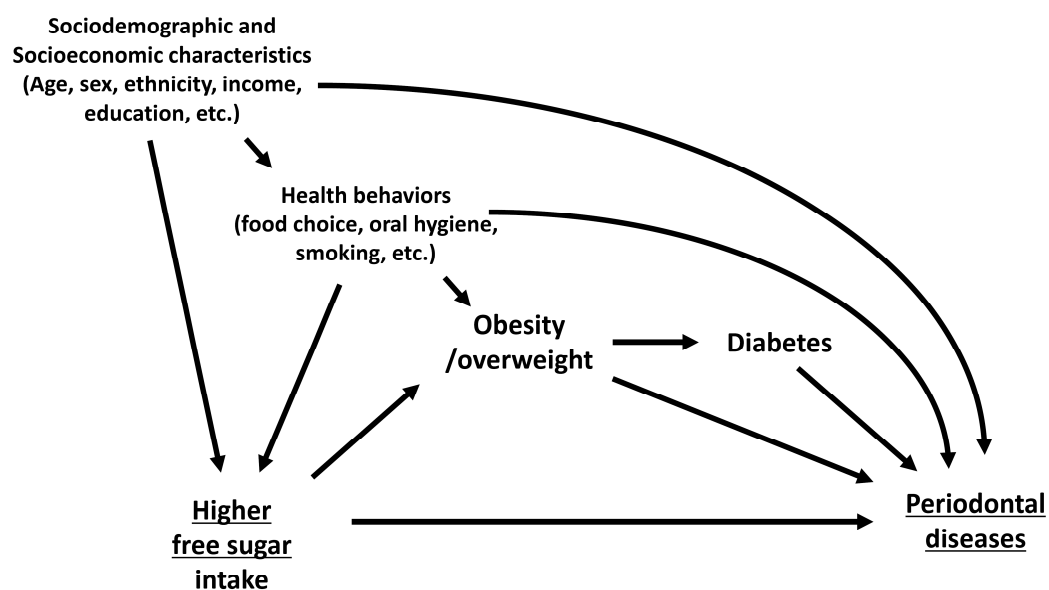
Sociodemographic and Socioeconomic characteristics (Age, sex, ethnicity, income, education, etc.)

Health behaviors (food choice, oral hygiene, smoking, etc.)

Obesity /overweight

Diabetes

Higher free sugar intake

Periodontal diseases